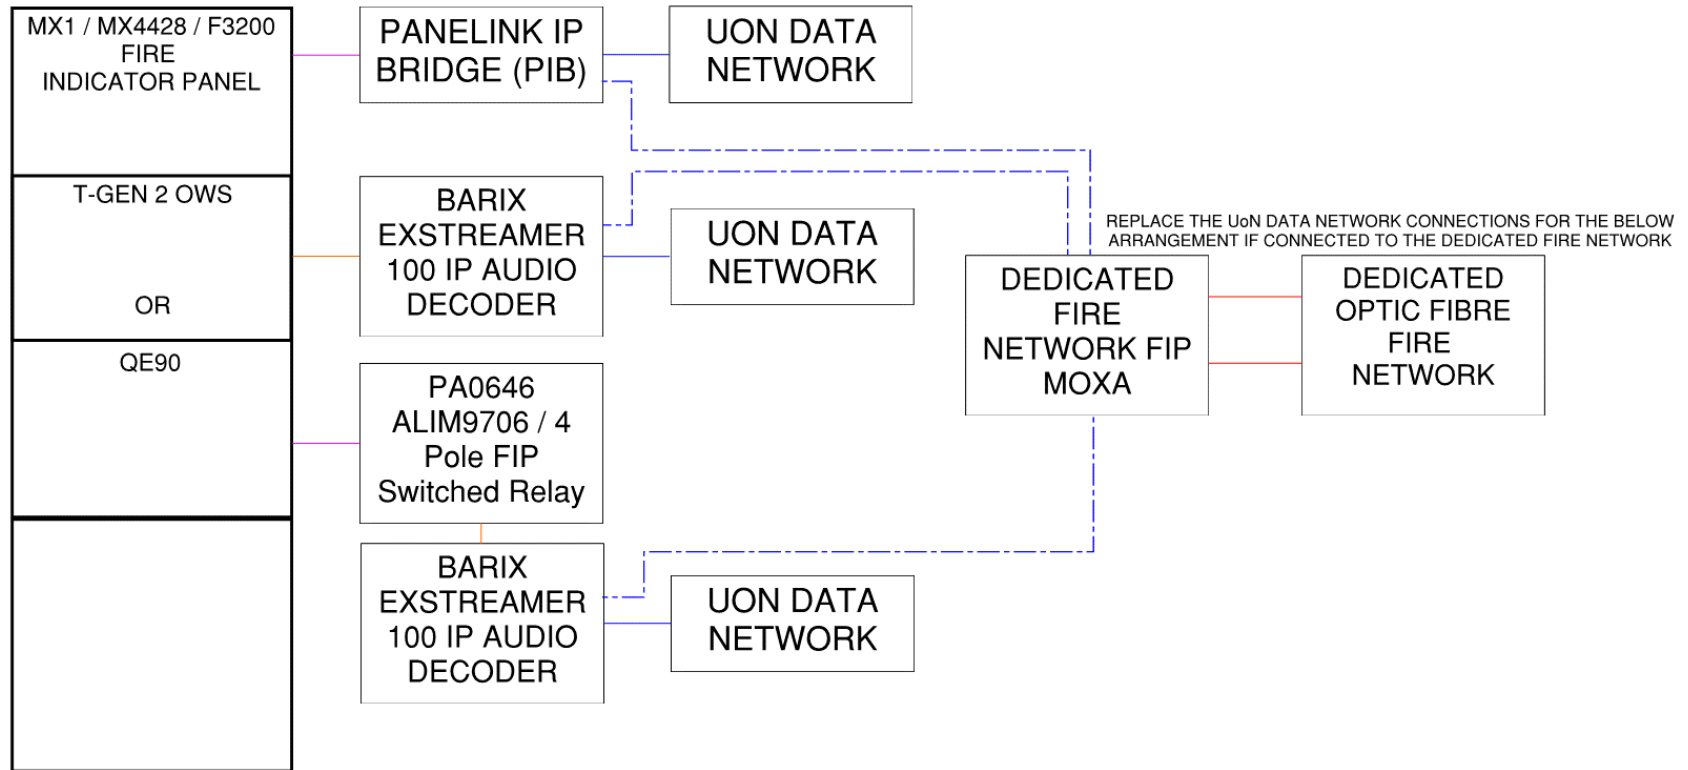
MX1 / MX4428 / F3200 FIRE INDICATOR PANEL

PANELINK IP BRIDGE (PIB)

UON DATA NETWORK

T-GEN 2 OWS

OR

BARIX EXSTREAMER 100 IP AUDIO DECODER

UON DATA NETWORK

REPLACE THE UoN DATA NETWORK CONNECTIONS FOR THE BELOW ARRANGEMENT IF CONNECTED TO THE DEDICATED FIRE NETWORK

DEDICATED FIRE NETWORK FIP MOXA

DEDICATED OPTIC FIBRE FIRE NETWORK

QE90

PA0646 ALIM9706 / 4 Pole FIP Switched Relay

BARIX EXSTREAMER 100 IP AUDIO DECODER

UON DATA NETWORK